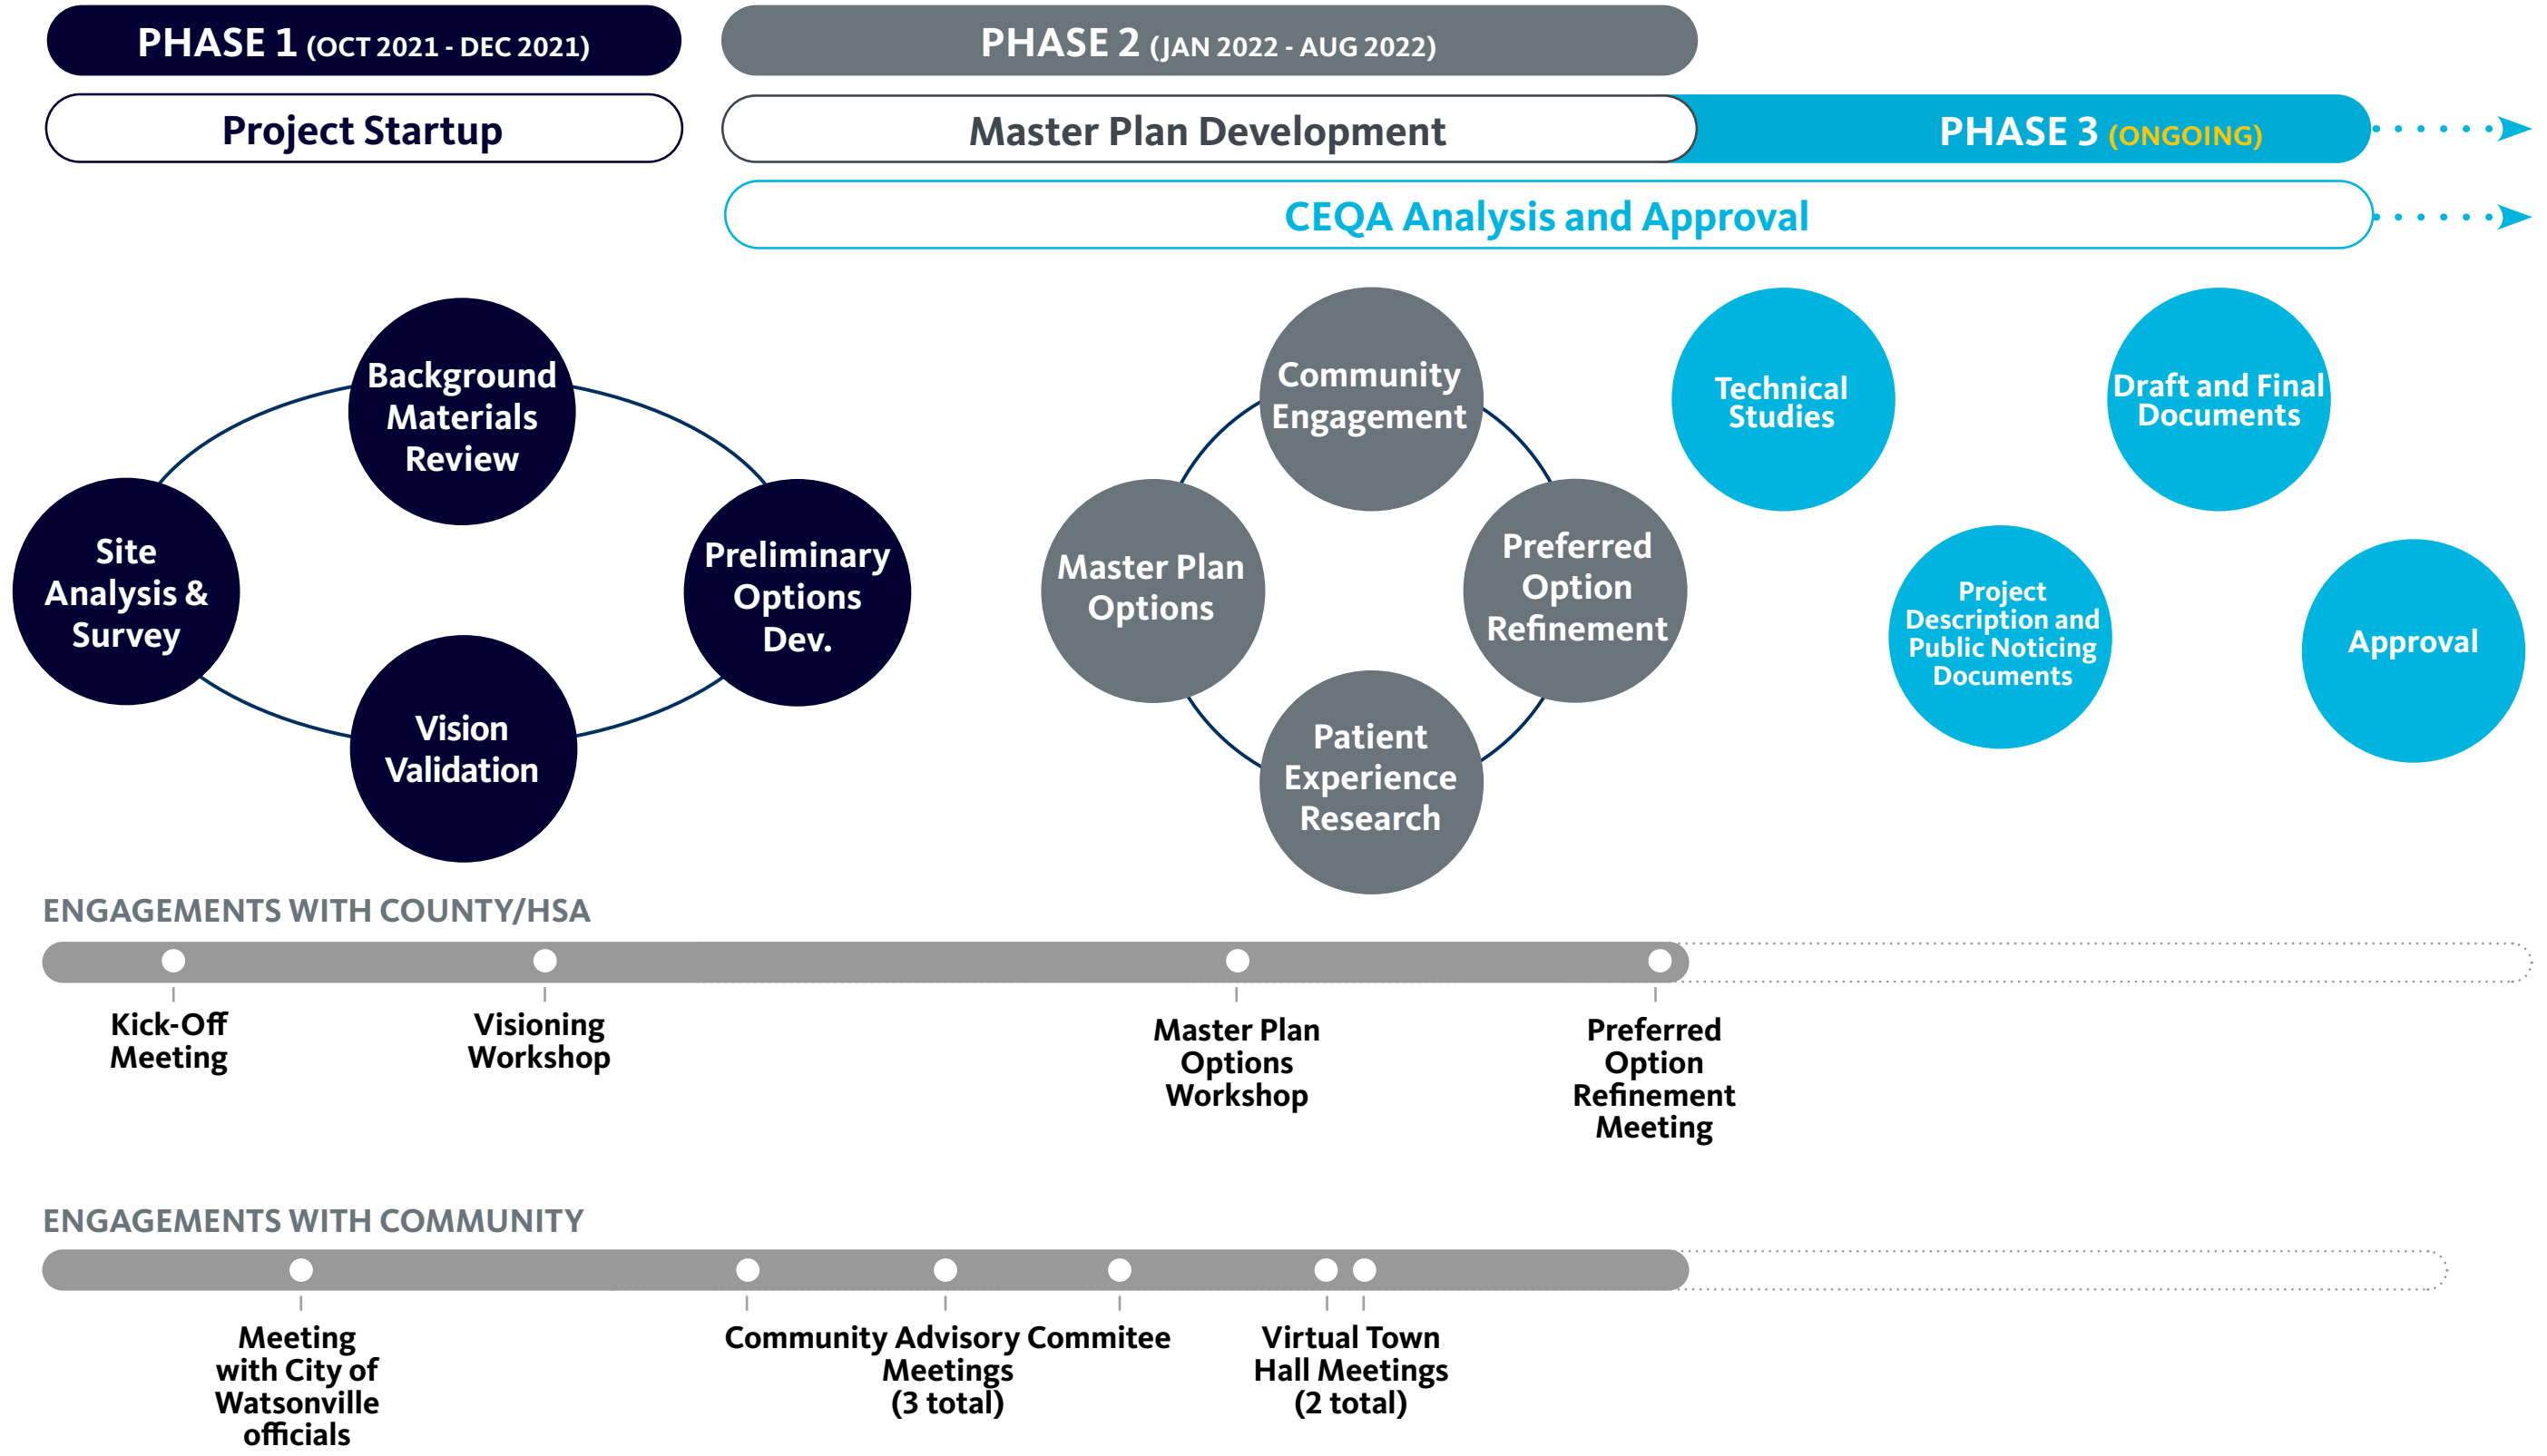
PHASE 1 (OCT 2021 - DEC 2021)

PHASE 2 (JAN 2022 - AUG 2022)

Project Startup

Master Plan Development

PHASE 3 (ONGOING)

CEQA Analysis and Approval

Background Materials Review

Site Analysis & Survey

Preliminary Options Dev.

Vision Validation

Community Engagement

Master Plan Options

Preferred Option Refinement

Patient Experience Research

Technical Studies

Draft and Final Documents

Project Description and Public Noticing Documents

Approval

ENGAGEMENTS WITH COUNTY/HSA

Kick-Off Meeting

Visioning Workshop

Master Plan Options Workshop

Preferred Option Refinement Meeting

ENGAGEMENTS WITH COMMUNITY

Meeting with City of Watsonville officials

Community Advisory Commitee Meetings (3 total)

Virtual Town Hall Meetings (2 total)